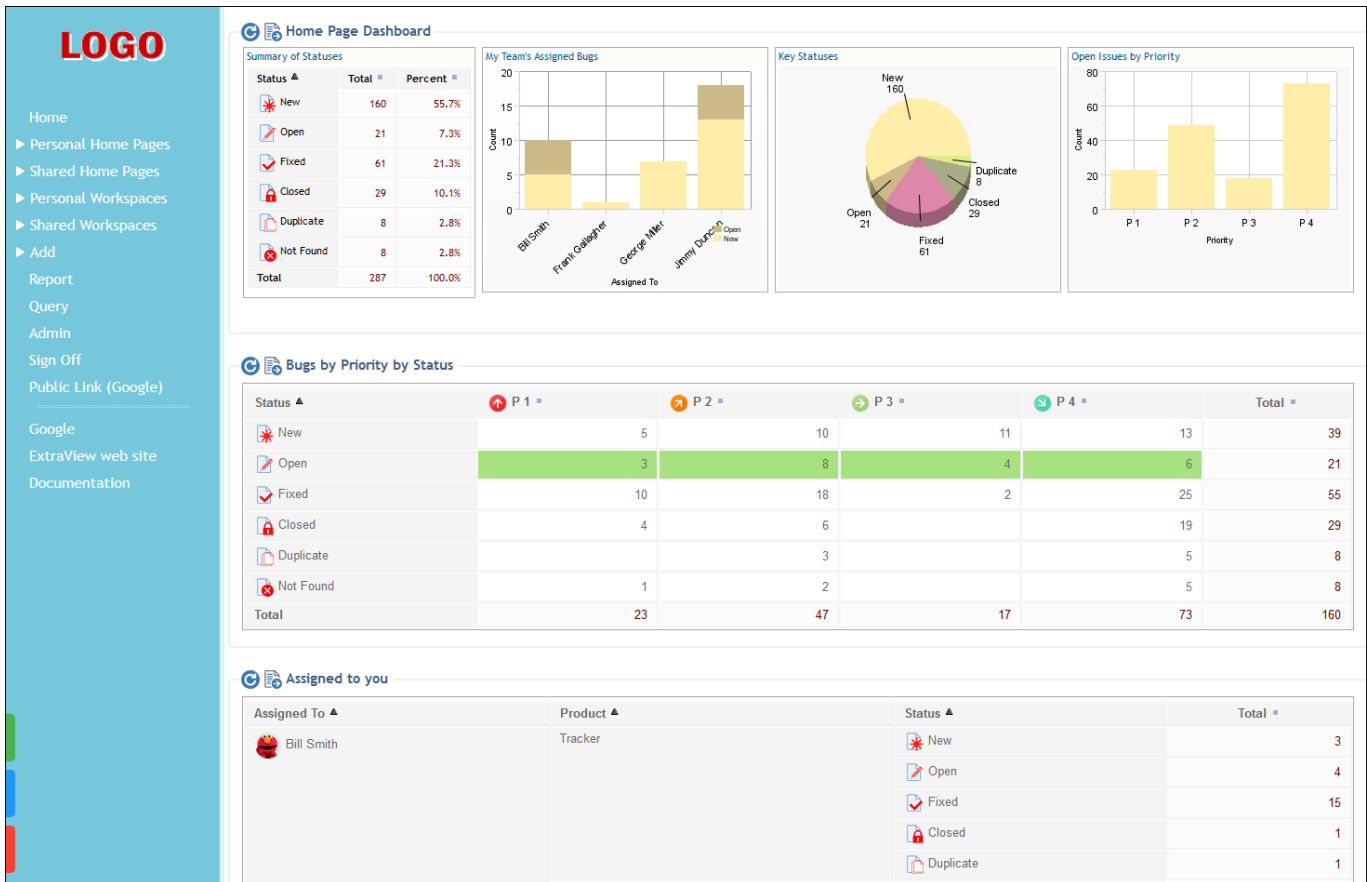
LOGO

Home
Personal Home Pages
Shared Home Pages
Personal Workspaces
Shared Workspaces
Add
Report
Query
Admin
Sign Off
Public Link (Google)

Google
ExtraView web site
Documentation

Home Page Dashboard

Summary of Statuses

| Status | Total | Percent |
|---|---|---|
| New | 160 | 55.7% |
| Open | 21 | 7.3% |
| Fixed | 61 | 21.3% |
| Closed | 29 | 10.1% |
| Duplicate | 8 | 2.8% |
| Not Found | 8 | 2.8% |
| Total | 287 | 100.0% |

My Team's Assigned Bugs
20
15
10
5
0
Count
Bill Smith
Frank Gallagher
George Miller
Jimmy Duncan
Open
New
Assigned To

Key Statuses
New 160
Duplicate 8
Closed 29
Open 21
Fixed 61

Open Issues by Priority
80
60
40
20
0
Count
P 1
P 2
P 3
P 4
Priority

Bugs by Priority by Status

| Status | P 1 | P 2 | P 3 | P 4 | Total |
|---|---|---|---|---|---|
| New | 5 | 10 | 11 | 13 | 39 |
| Open | 3 | 8 | 4 | 6 | 21 |
| Fixed | 10 | 18 | 2 | 25 | 55 |
| Closed | 4 | 6 | | 19 | 29 |
| Duplicate | | 3 | | 5 | 8 |
| Not Found | 1 | 2 | | 5 | 8 |
| Total | 23 | 47 | 17 | 73 | 160 |

Assigned to you

| Assigned To | Product | Status | Total |
|---|---|---|---|
| Bill Smith | Tracker | New | 3 |
| | | Open | 4 |
| | | Fixed | 15 |
| | | Closed | 1 |
| | | Duplicate | 1 |